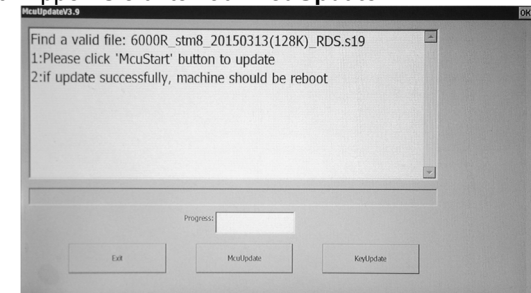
McuUpdateV3.9

OK

Find a valid file: 6000R_stm8_20150313(128K)_RDS.s19
1:Please click 'McuStart' button to update
2:if update successfully, machine should be reboot

Progress:

Exit

McuUpdate

KeyUpdate